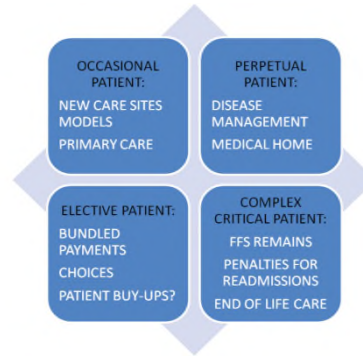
OCCASIONAL PATIENT:

NEW CARE SITES MODELS

PRIMARY CARE

PERPETUAL PATIENT:

DISEASE MANAGEMENT

MEDICAL HOME

ELECTIVE PATIENT:

BUNDLED PAYMENTS

CHOICES

PATIENT BUY-UPS?

COMPLEX CRITICAL PATIENT:

FFS REMAINS

PENALTIES FOR READMISSIONS

END OF LIFE CARE